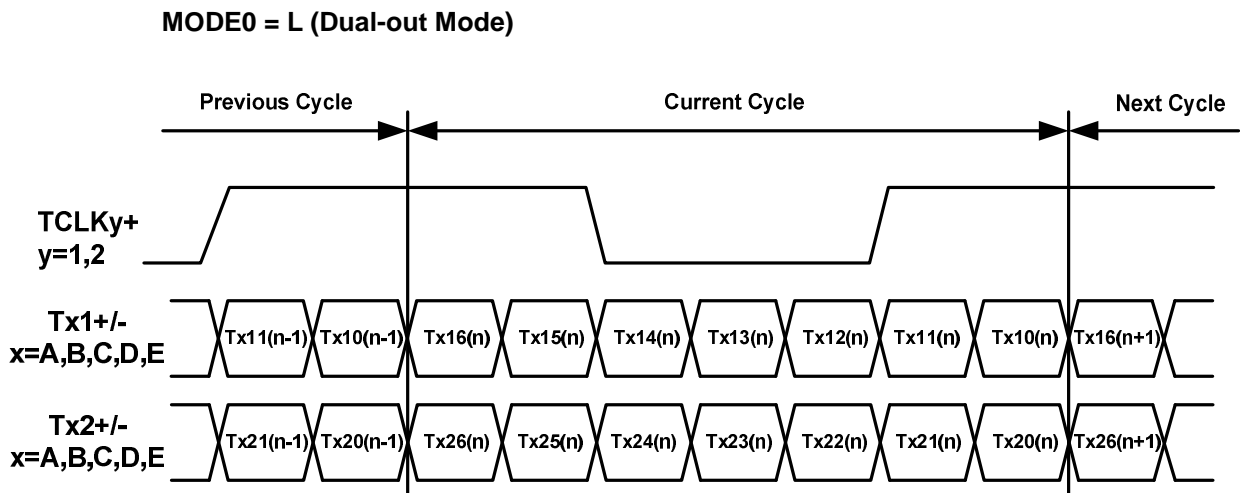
MODE0 = L (Dual-out Mode)

Previous Cycle

Current Cycle

Next Cycle

TCLKy+
y=1,2

Tx1+/-
x=A,B,C,D,E

Tx11(n-1) Tx10(n-1) Tx16(n) Tx15(n) Tx14(n) Tx13(n) Tx12(n) Tx11(n) Tx10(n) Tx16(n+1)

Tx2+/-
x=A,B,C,D,E

Tx21(n-1) Tx20(n-1) Tx26(n) Tx25(n) Tx24(n) Tx23(n) Tx22(n) Tx21(n) Tx20(n) Tx26(n+1)